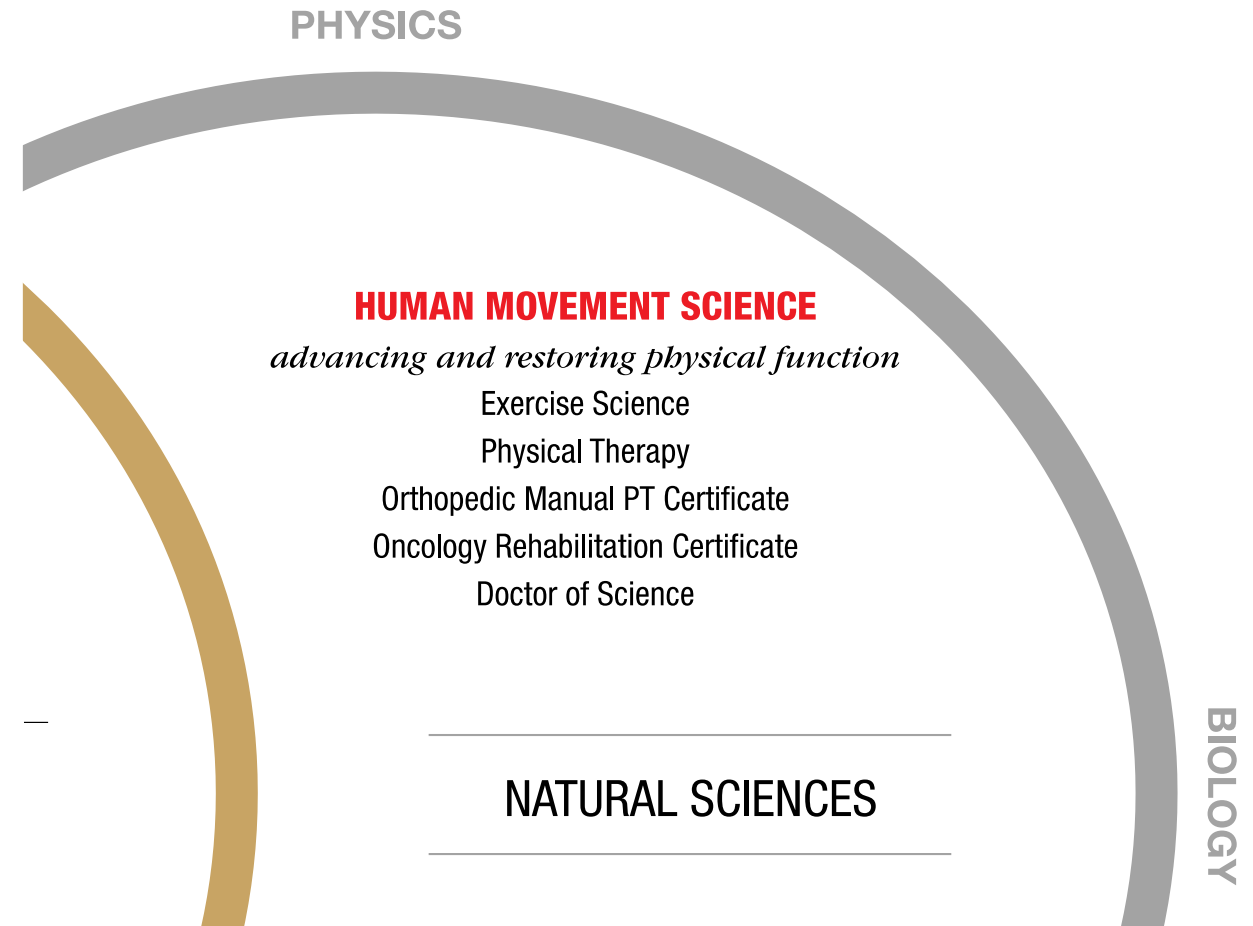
PHYSICS

HUMAN MOVEMENT SCIENCE
advancing and restoring physical function
Exercise Science
Physical Therapy
Orthopedic Manual PT Certificate
Oncology Rehabilitation Certificate
Doctor of Science

NATURAL SCIENCES

BIOLOGY